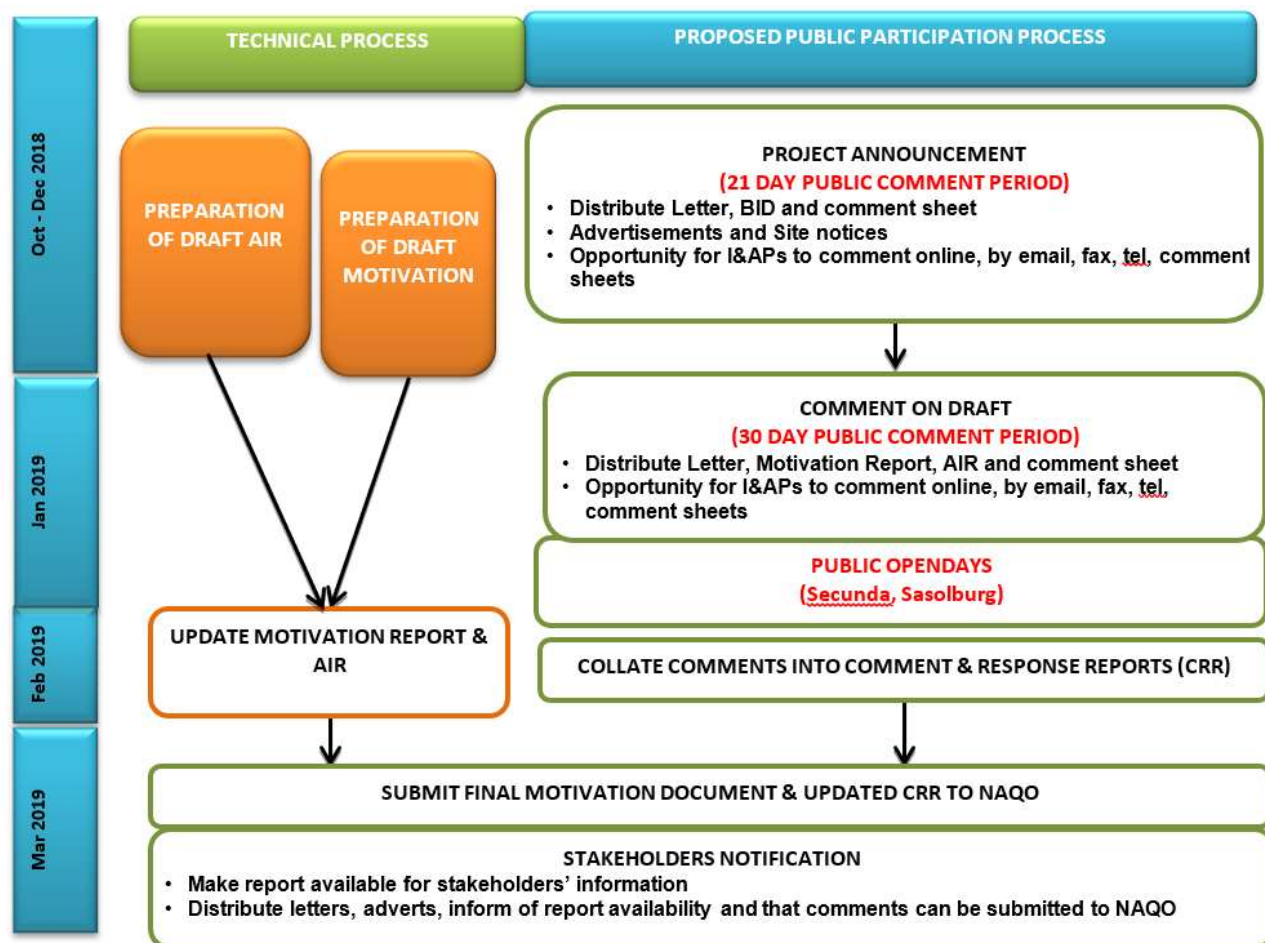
TECHNICAL PROCESS

PROPOSED PUBLIC PARTICIPATION PROCESS

Oct - Dec 2018

PREPARATION OF DRAFT AIR

PREPARATION OF DRAFT MOTIVATION

PROJECT ANNOUNCEMENT
(21 DAY PUBLIC COMMENT PERIOD)
• Distribute Letter, BID and comment sheet
• Advertisements and Site notices
• Opportunity for I&APs to comment online, by email, fax, tel, comment sheets

Jan 2019

COMMENT ON DRAFT
(30 DAY PUBLIC COMMENT PERIOD)
• Distribute Letter, Motivation Report, AIR and comment sheet
• Opportunity for I&APs to comment online, by email, fax, tel, comment sheets

PUBLIC OPENDAYS
(Secunda, Sasolburg)

Feb 2019

UPDATE MOTIVATION REPORT & AIR

COLLATE COMMENTS INTO COMMENT & RESPONSE REPORTS (CRR)

Mar 2019

SUBMIT FINAL MOTIVATION DOCUMENT & UPDATED CRR TO NAQO

STAKEHOLDERS NOTIFICATION
• Make report available for stakeholders' information
• Distribute letters, adverts, inform of report availability and that comments can be submitted to NAQO